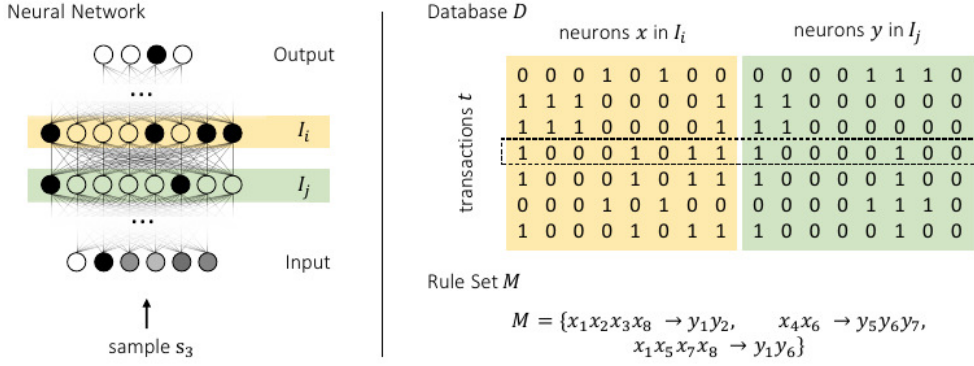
Neural Network

Output

...

$I_i$

$I_j$

...

Input

sample $s_3$

Database $D$

neurons $x$ in $I_i$

neurons $y$ in $I_j$

transactions $t$

| | | | | | | | | | | | | | | | |
|---|---|---|---|---|---|---|---|---|---|---|---|---|---|---|---|
| 0 | 0 | 0 | 1 | 0 | 1 | 0 | 0 | 0 | 0 | 0 | 0 | 1 | 1 | 1 | 0 |
| 1 | 1 | 1 | 0 | 0 | 0 | 0 | 1 | 1 | 1 | 0 | 0 | 0 | 0 | 0 | 0 |
| 1 | 1 | 1 | 0 | 0 | 0 | 0 | 1 | 1 | 1 | 0 | 0 | 0 | 0 | 0 | 0 |
| 1 | 0 | 0 | 0 | 1 | 0 | 1 | 1 | 1 | 0 | 0 | 0 | 0 | 1 | 0 | 0 |
| 1 | 0 | 0 | 0 | 1 | 0 | 1 | 1 | 1 | 0 | 0 | 0 | 0 | 1 | 0 | 0 |
| 0 | 0 | 0 | 1 | 0 | 1 | 0 | 0 | 0 | 0 | 0 | 0 | 1 | 1 | 1 | 0 |
| 1 | 0 | 0 | 0 | 1 | 0 | 1 | 1 | 1 | 0 | 0 | 0 | 0 | 1 | 0 | 0 |

Rule Set $M$

$M = \{x_1 x_2 x_3 x_8 \rightarrow y_1 y_2, \quad x_4 x_6 \rightarrow y_5 y_6 y_7, \quad x_1 x_5 x_7 x_8 \rightarrow y_1 y_6\}$